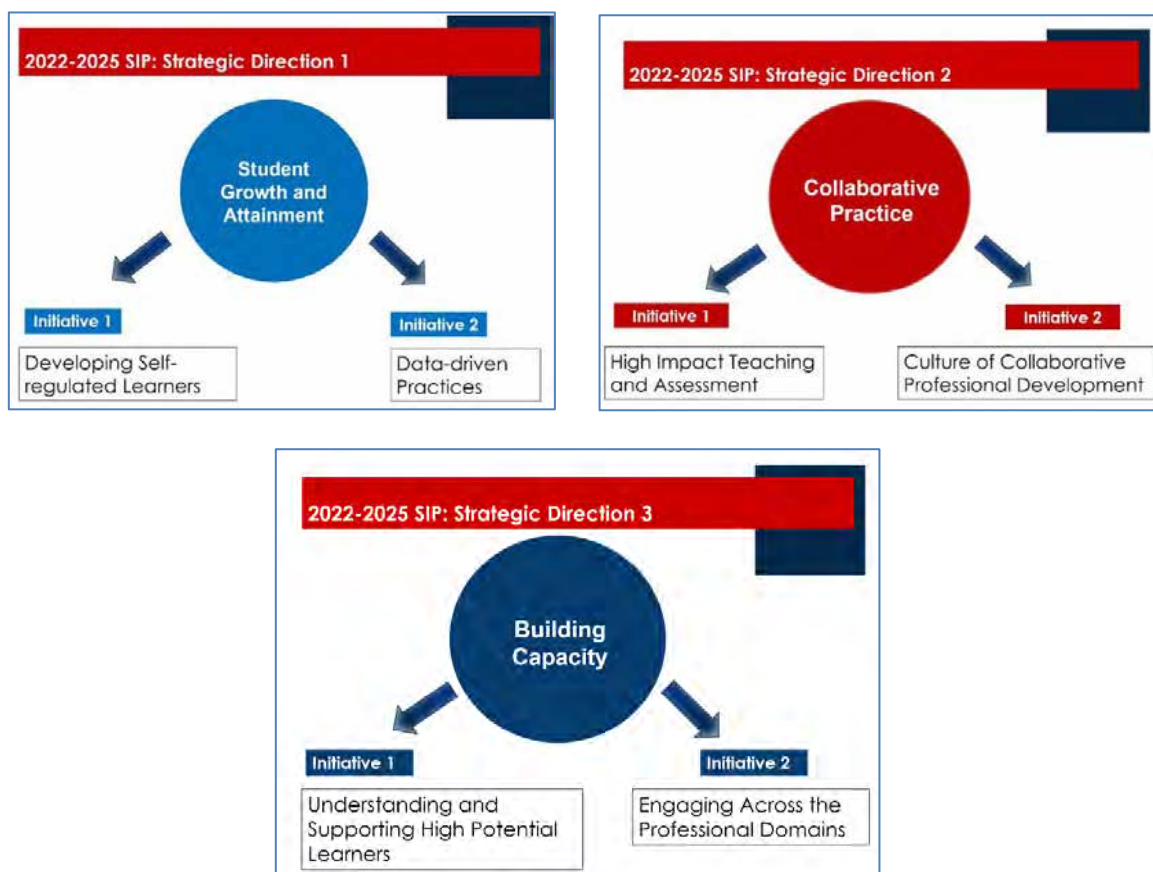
2022-2025 SIP: Strategic Direction 1

Student Growth and Attainment

Initiative 1

Developing Self-regulated Learners

Initiative 2

Data-driven Practices

2022-2025 SIP: Strategic Direction 2

Collaborative Practice

Initiative 1

High Impact Teaching and Assessment

Initiative 2

Culture of Collaborative Professional Development

2022-2025 SIP: Strategic Direction 3

Building Capacity

Initiative 1

Understanding and Supporting High Potential Learners

Initiative 2

Engaging Across the Professional Domains